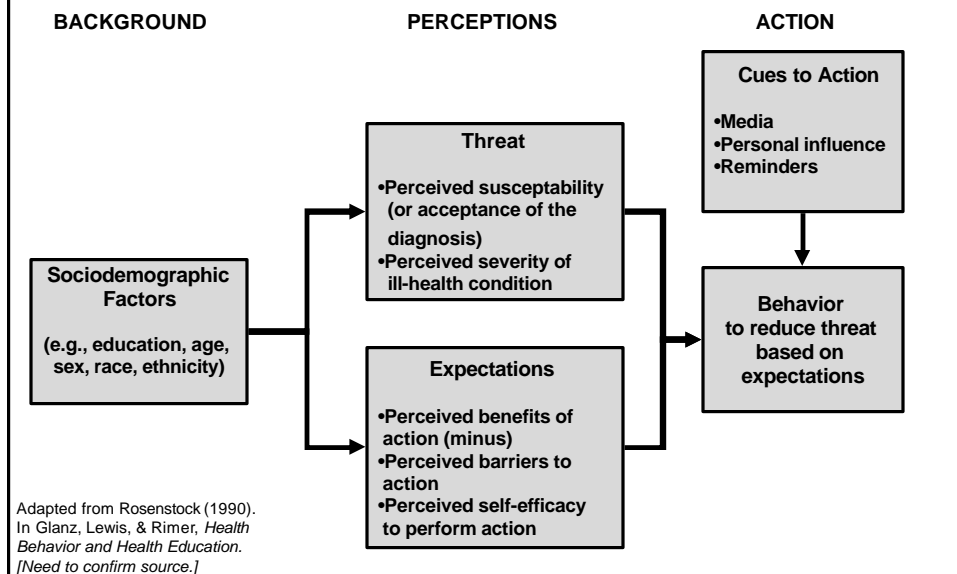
BACKGROUND

PERCEPTIONS

ACTION

Cues to Action

•Media
•Personal influence
•Reminders

Threat

•Perceived susceptability (or acceptance of the diagnosis)
•Perceived severity of ill-health condition

Sociodemographic Factors

(e.g., education, age, sex, race, ethnicity)

Behavior to reduce threat based on expectations

Expectations

•Perceived benefits of action (minus)
•Perceived barriers to action
•Perceived self-efficacy to perform action

Adapted from Rosenstock (1990). In Glanz, Lewis, & Rimer, *Health Behavior and Health Education. [Need to confirm source.]*